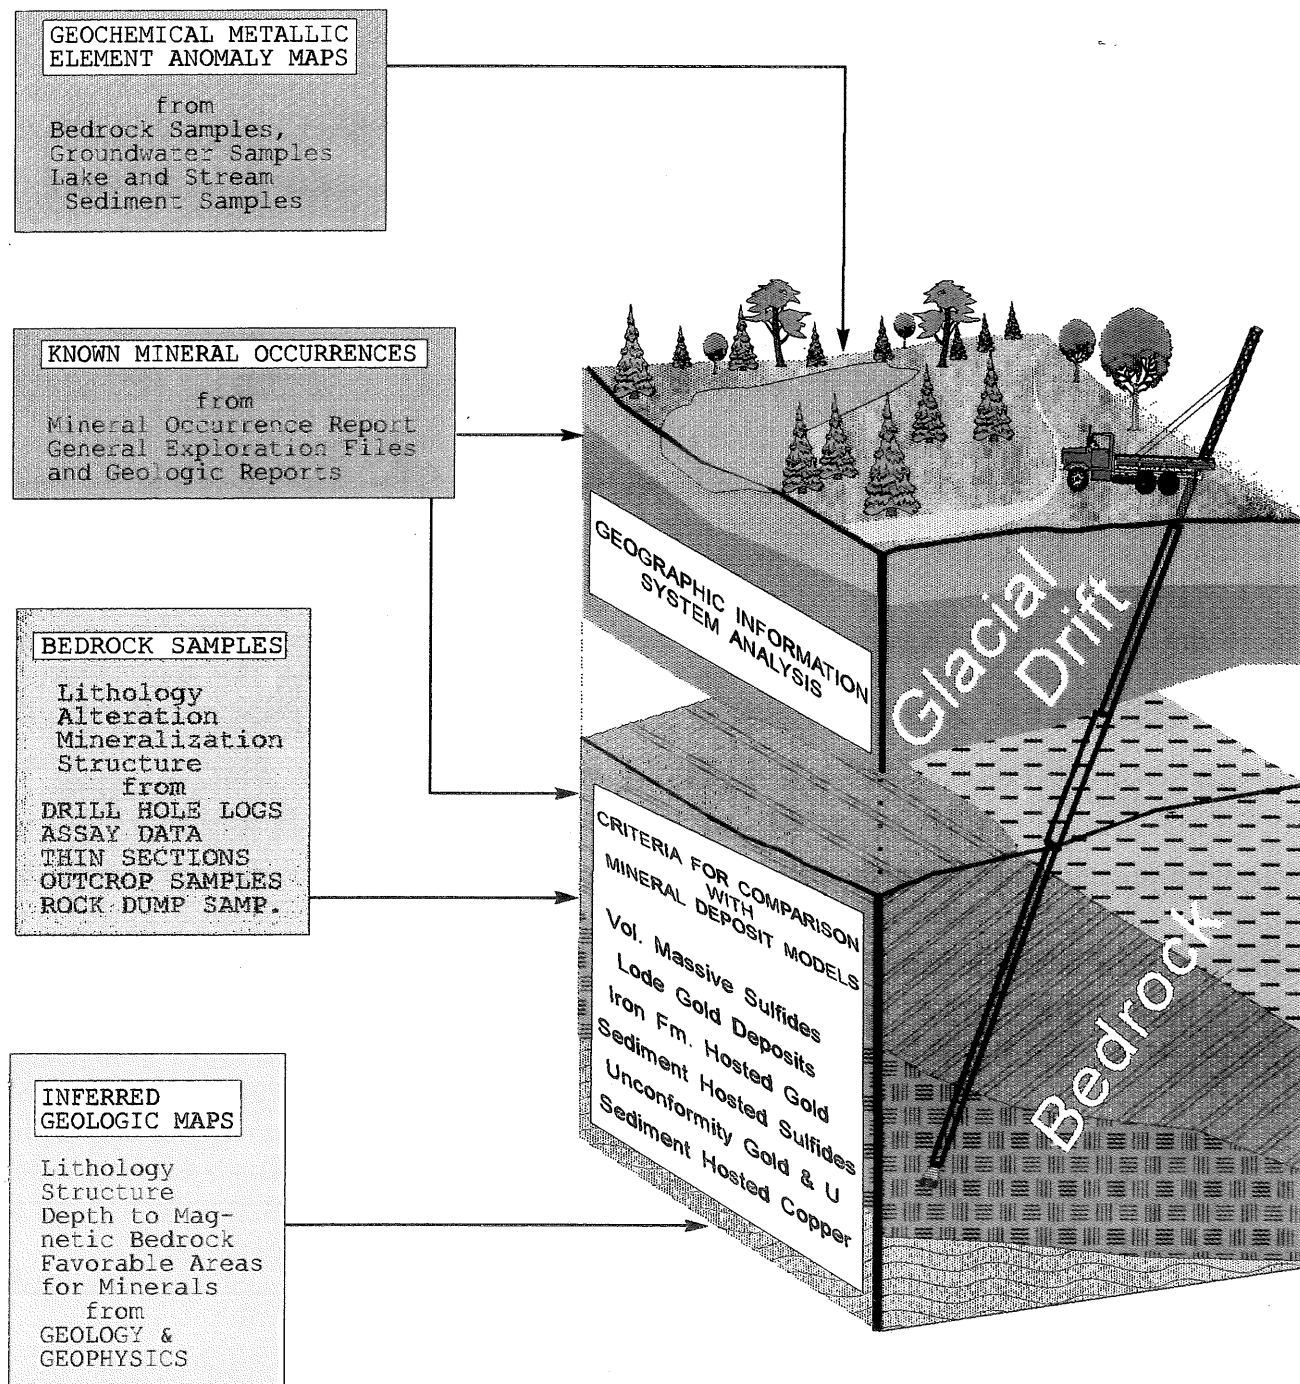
GEOCHEMICAL METALLIC ELEMENT ANOMALY MAPS

from
Bedrock Samples,
Groundwater Samples
Lake and Stream Sediment Samples

KNOWN MINERAL OCCURRENCES

from
Mineral Occurrence Report
General Exploration Files and Geologic Reports

BEDROCK SAMPLES

Lithology
Alteration
Mineralization
Structure
from
DRILL HOLE LOGS
ASSAY DATA
THIN SECTIONS
OUTCROP SAMPLES
ROCK DUMP SAMP.

INFERRED GEOLOGIC MAPS

Lithology
Structure
Depth to Magnetic Bedrock
Favorable Areas for Minerals
from
GEOLOGY & GEOPHYSICS

GEOGRAPHIC INFORMATION SYSTEM ANALYSIS

Glacial Drift

CRITERIA FOR COMPARISON WITH MINERAL DEPOSIT MODELS

Vol. Massive Sulfides
Lode Gold Deposits
Iron Fm. Hosted Gold
Sediment Hosted Sulfides
Unconformity Gold & U
Sediment Hosted Copper

Bedrock